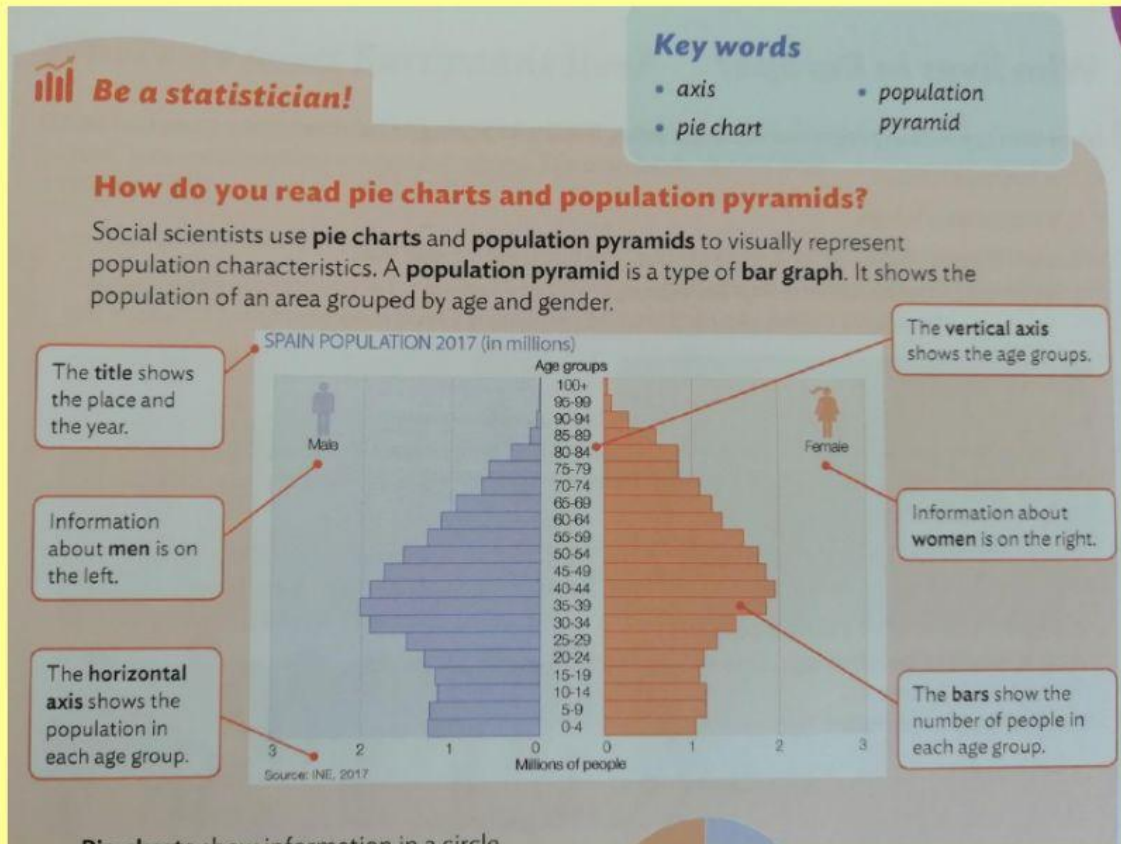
Be a statistician!

Key words
• axis
• pie chart
• population pyramid

How do you read pie charts and population pyramids?

Social scientists use pie charts and population pyramids to visually represent population characteristics. A population pyramid is a type of bar graph. It shows the population of an area grouped by age and gender.

The title shows the place and the year.

Information about men is on the left.

The horizontal axis shows the population in each age group.

SPAIN POPULATION 2017 (in millions)

Age groups
100+
95-99
90-94
85-89
80-84
75-79
70-74
65-69
60-64
55-59
50-54
45-49
40-44
35-39
30-34
25-29
20-24
15-19
10-14
5-9
0-4

Male
Female

3 2 1 0 0 1 2 3
Millions of people
Source: INE, 2017

The vertical axis shows the age groups.

Information about women is on the right.

The bars show the number of people in each age group.

Pie charts show information in a circle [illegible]